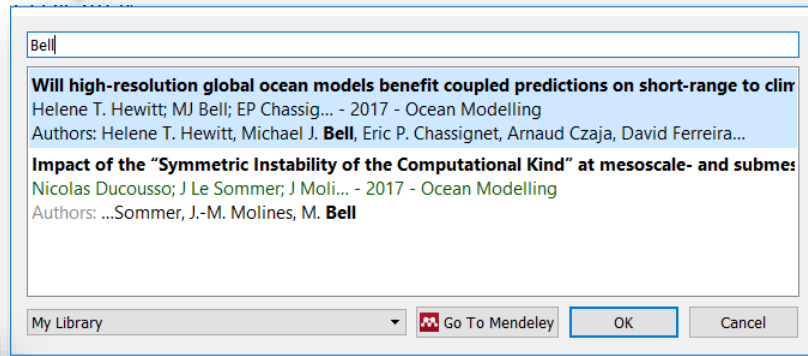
Bell

**Will high-resolution global ocean models benefit coupled predictions on short-range to clim**
Helene T. Hewitt; MJ Bell; EP Chassig... - 2017 - Ocean Modelling
Authors: Helene T. Hewitt, Michael J. **Bell**, Eric P. Chassignet, Arnaud Czaja, David Ferreira...

**Impact of the “Symmetric Instability of the Computational Kind” at mesoscale- and submes**
Nicolas Ducousso; J Le Sommer; J Moli... - 2017 - Ocean Modelling
Authors: ...Sommer, J.-M. Molines, M. **Bell**

My Library
Go To Mendeley
OK
Cancel